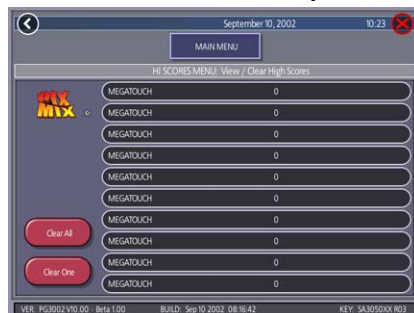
September 10, 2002 10:23

MAIN MENU

HI SCORES MENU: View / Clear High Scores

PIX MIX ©

| | |
|---|---|
| MEGATOUCH | 0 |
| MEGATOUCH | 0 |
| MEGATOUCH | 0 |
| MEGATOUCH | 0 |
| MEGATOUCH | 0 |
| MEGATOUCH | 0 |
| MEGATOUCH | 0 |
| MEGATOUCH | 0 |
| MEGATOUCH | 0 |
| MEGATOUCH | 0 |

Clear All

Clear One

VER: PG3002 V10.00 - Beta 1.00 BUILD: Sep 10 2002 08:16:42 KEY: SA3050XX R03